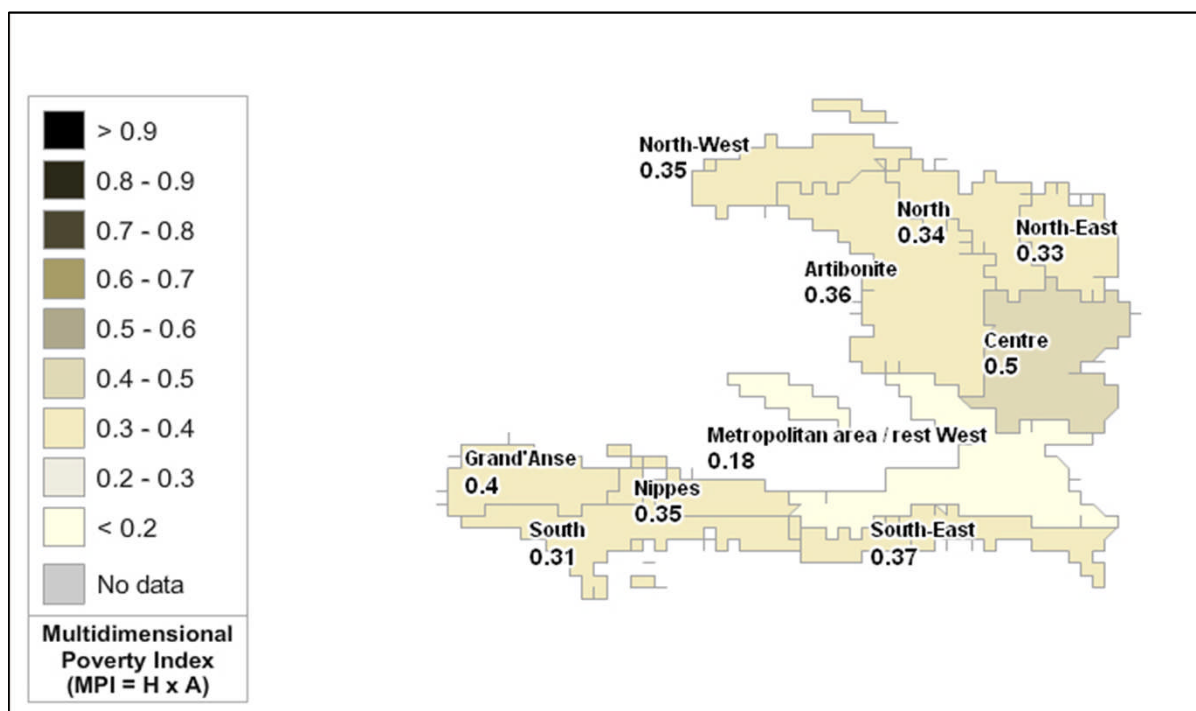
> 0.9
0.8 - 0.9
0.7 - 0.8
0.6 - 0.7
0.5 - 0.6
0.4 - 0.5
0.3 - 0.4
0.2 - 0.3
< 0.2
No data

Multidimensional Poverty Index (MPI = H x A)

North-West
0.35

North
0.34

North-East
0.33

Artibonite
0.36

Centre
0.5

Metropolitan area / rest West
0.18

Grand'Anse
0.4

Nippes
0.35

South
0.31

South-East
0.37